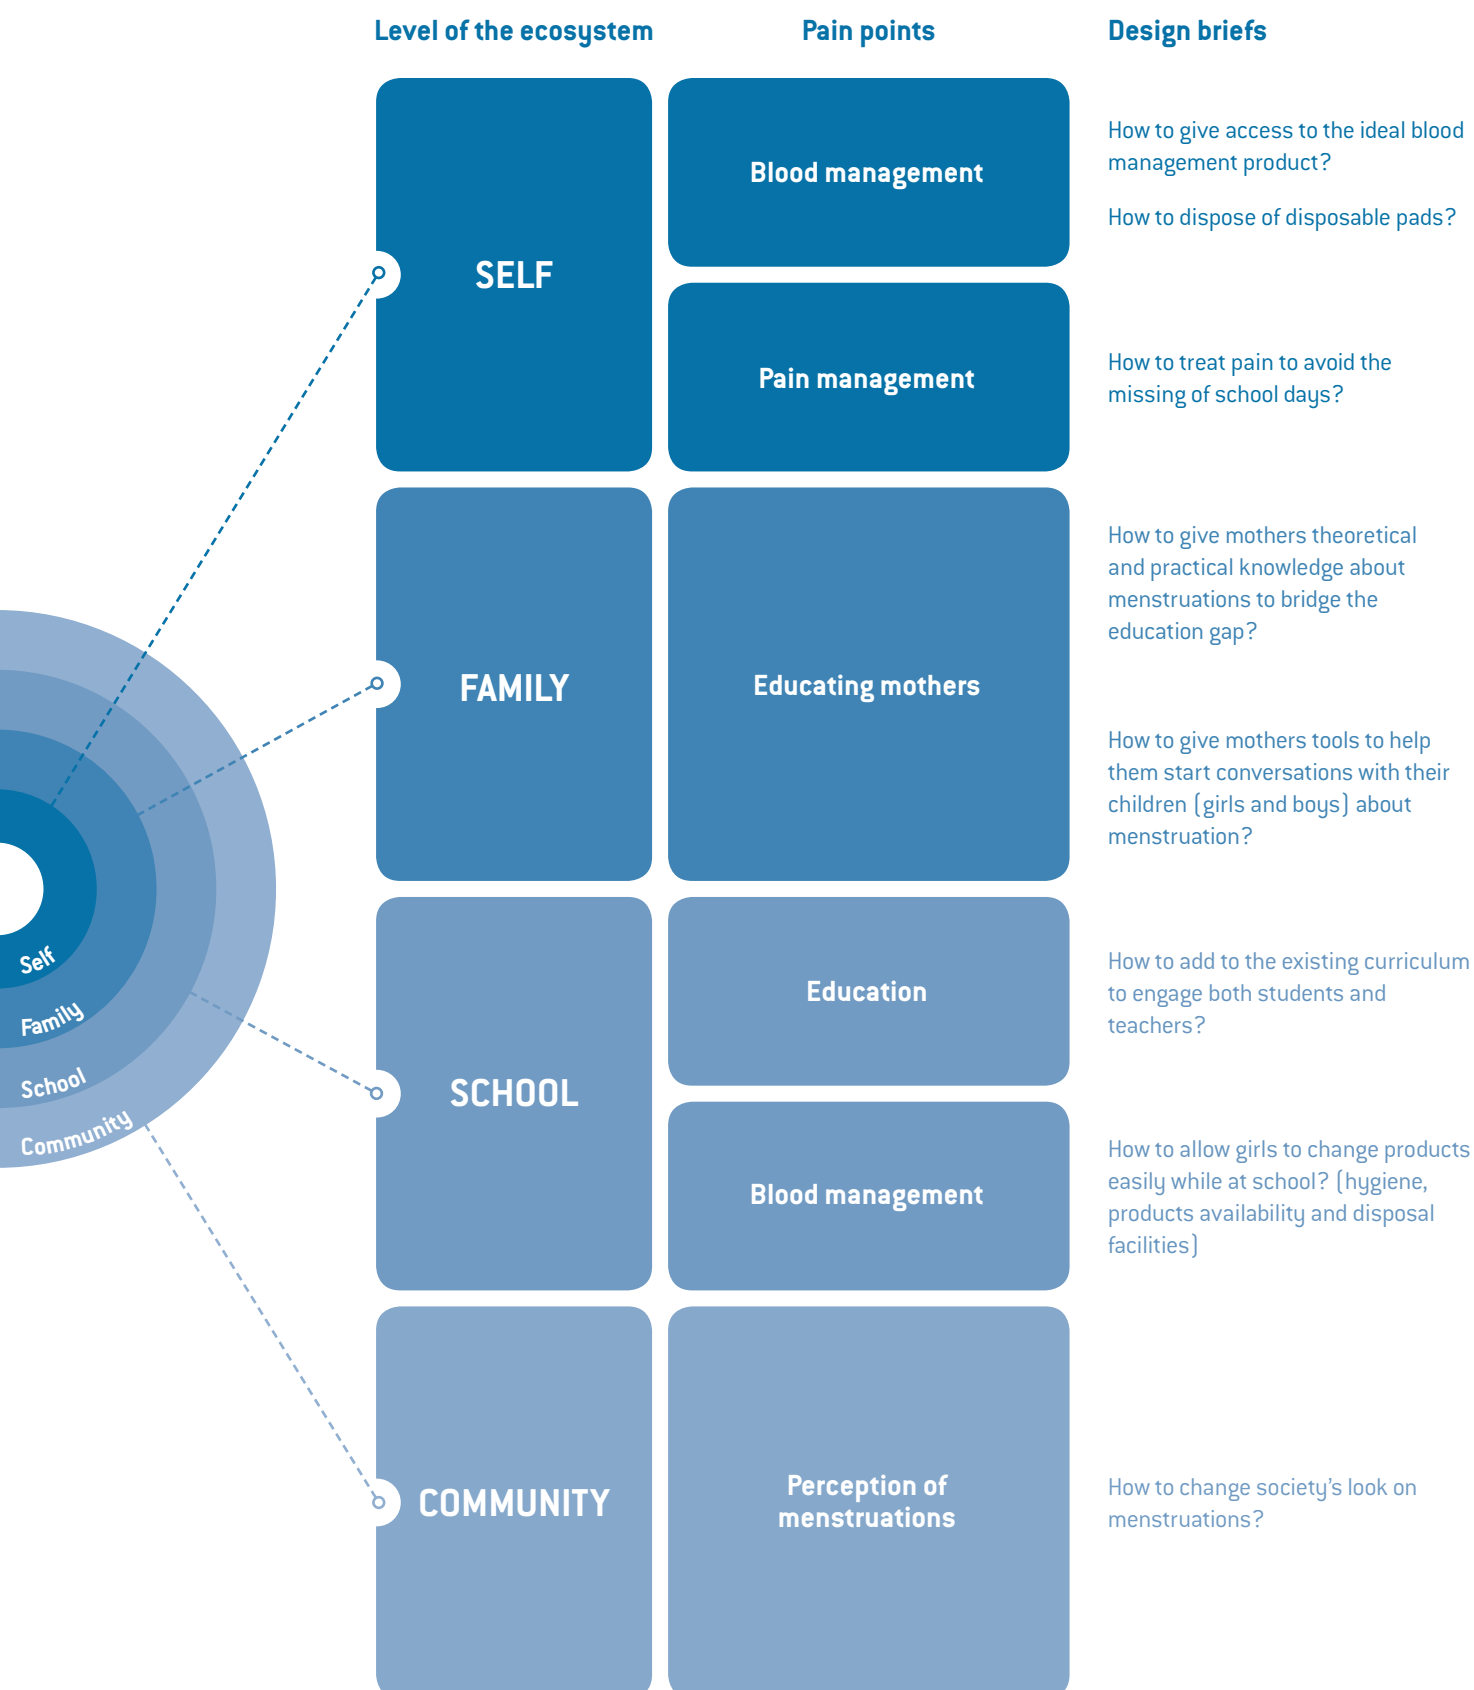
Self
Family
School
Community

| Level of the ecosystem | Pain points | Design briefs |
|---|---|---|
| SELF | Blood management | How to give access to the ideal blood management product? How to dispose of disposable pads? |
| | Pain management | How to treat pain to avoid the missing of school days? |
| FAMILY | Educating mothers | How to give mothers theoretical and practical knowledge about menstruations to bridge the education gap? How to give mothers tools to help them start conversations with their children (girls and boys) about menstruation? |
| SCHOOL | Education | How to add to the existing curriculum to engage both students and teachers? |
| | Blood management | How to allow girls to change products easily while at school? (hygiene, products availability and disposal facilities) |
| COMMUNITY | Perception of menstruations | How to change society's look on menstruations? |